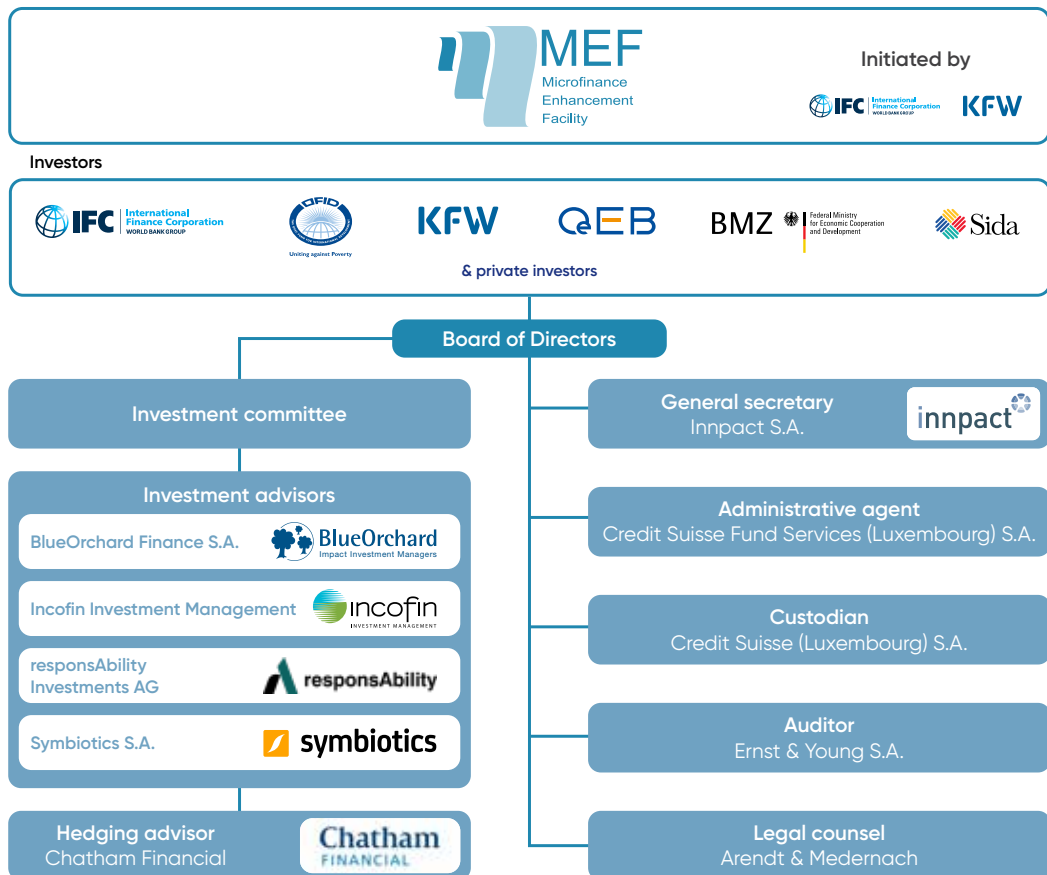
MEF
Microfinance
Enhancement
Facility

Initiated by

IFC International Finance Corporation WORLD BANK GROUP

KFW

Investors

IFC International Finance Corporation WORLD BANK GROUP

DFID

Uniting against Poverty

KFW

OeEB

BMZ Federal Ministry for Economic Cooperation and Development

Sida

& private investors

Board of Directors

Investment committee

Investment advisors

BlueOrchard Finance S.A.

BlueOrchard
Impact Investment Managers

Incofin Investment Management

incofin
INVESTMENT MANAGEMENT

responsAbility Investments AG

responsAbility

Symbiotics S.A.

symbiotics

Hedging advisor
Chatham Financial

Chatham
FINANCIAL

General secretary
Innpact S.A.

innpact

Administrative agent
Credit Suisse Fund Services (Luxembourg) S.A.

Custodian
Credit Suisse (Luxembourg) S.A.

Auditor
Ernst & Young S.A.

Legal counsel
Arendt & Medernach